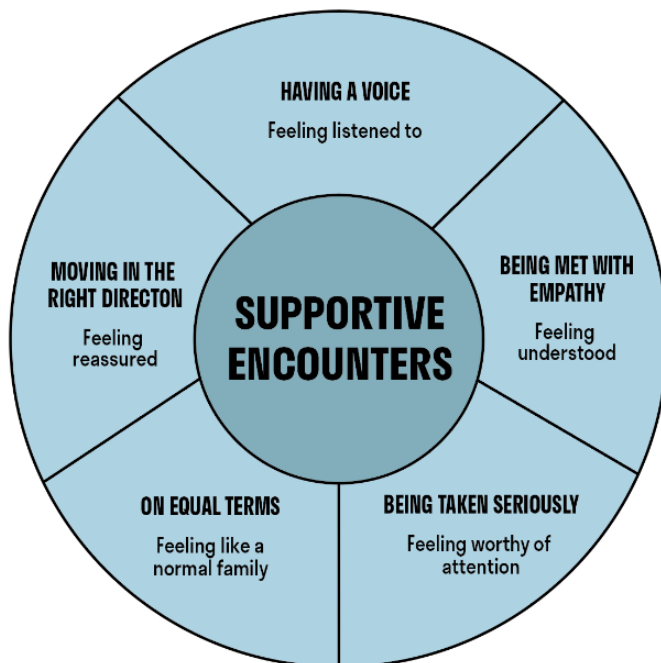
SUPPORTIVE ENCOUNTERS

HAVING A VOICE

Feeling listened to

BEING MET WITH EMPATHY

Feeling understood

BEING TAKEN SERIOUSLY

Feeling worthy of attention

ON EQUAL TERMS

Feeling like a normal family

MOVING IN THE RIGHT DIRECTON

Feeling reassured